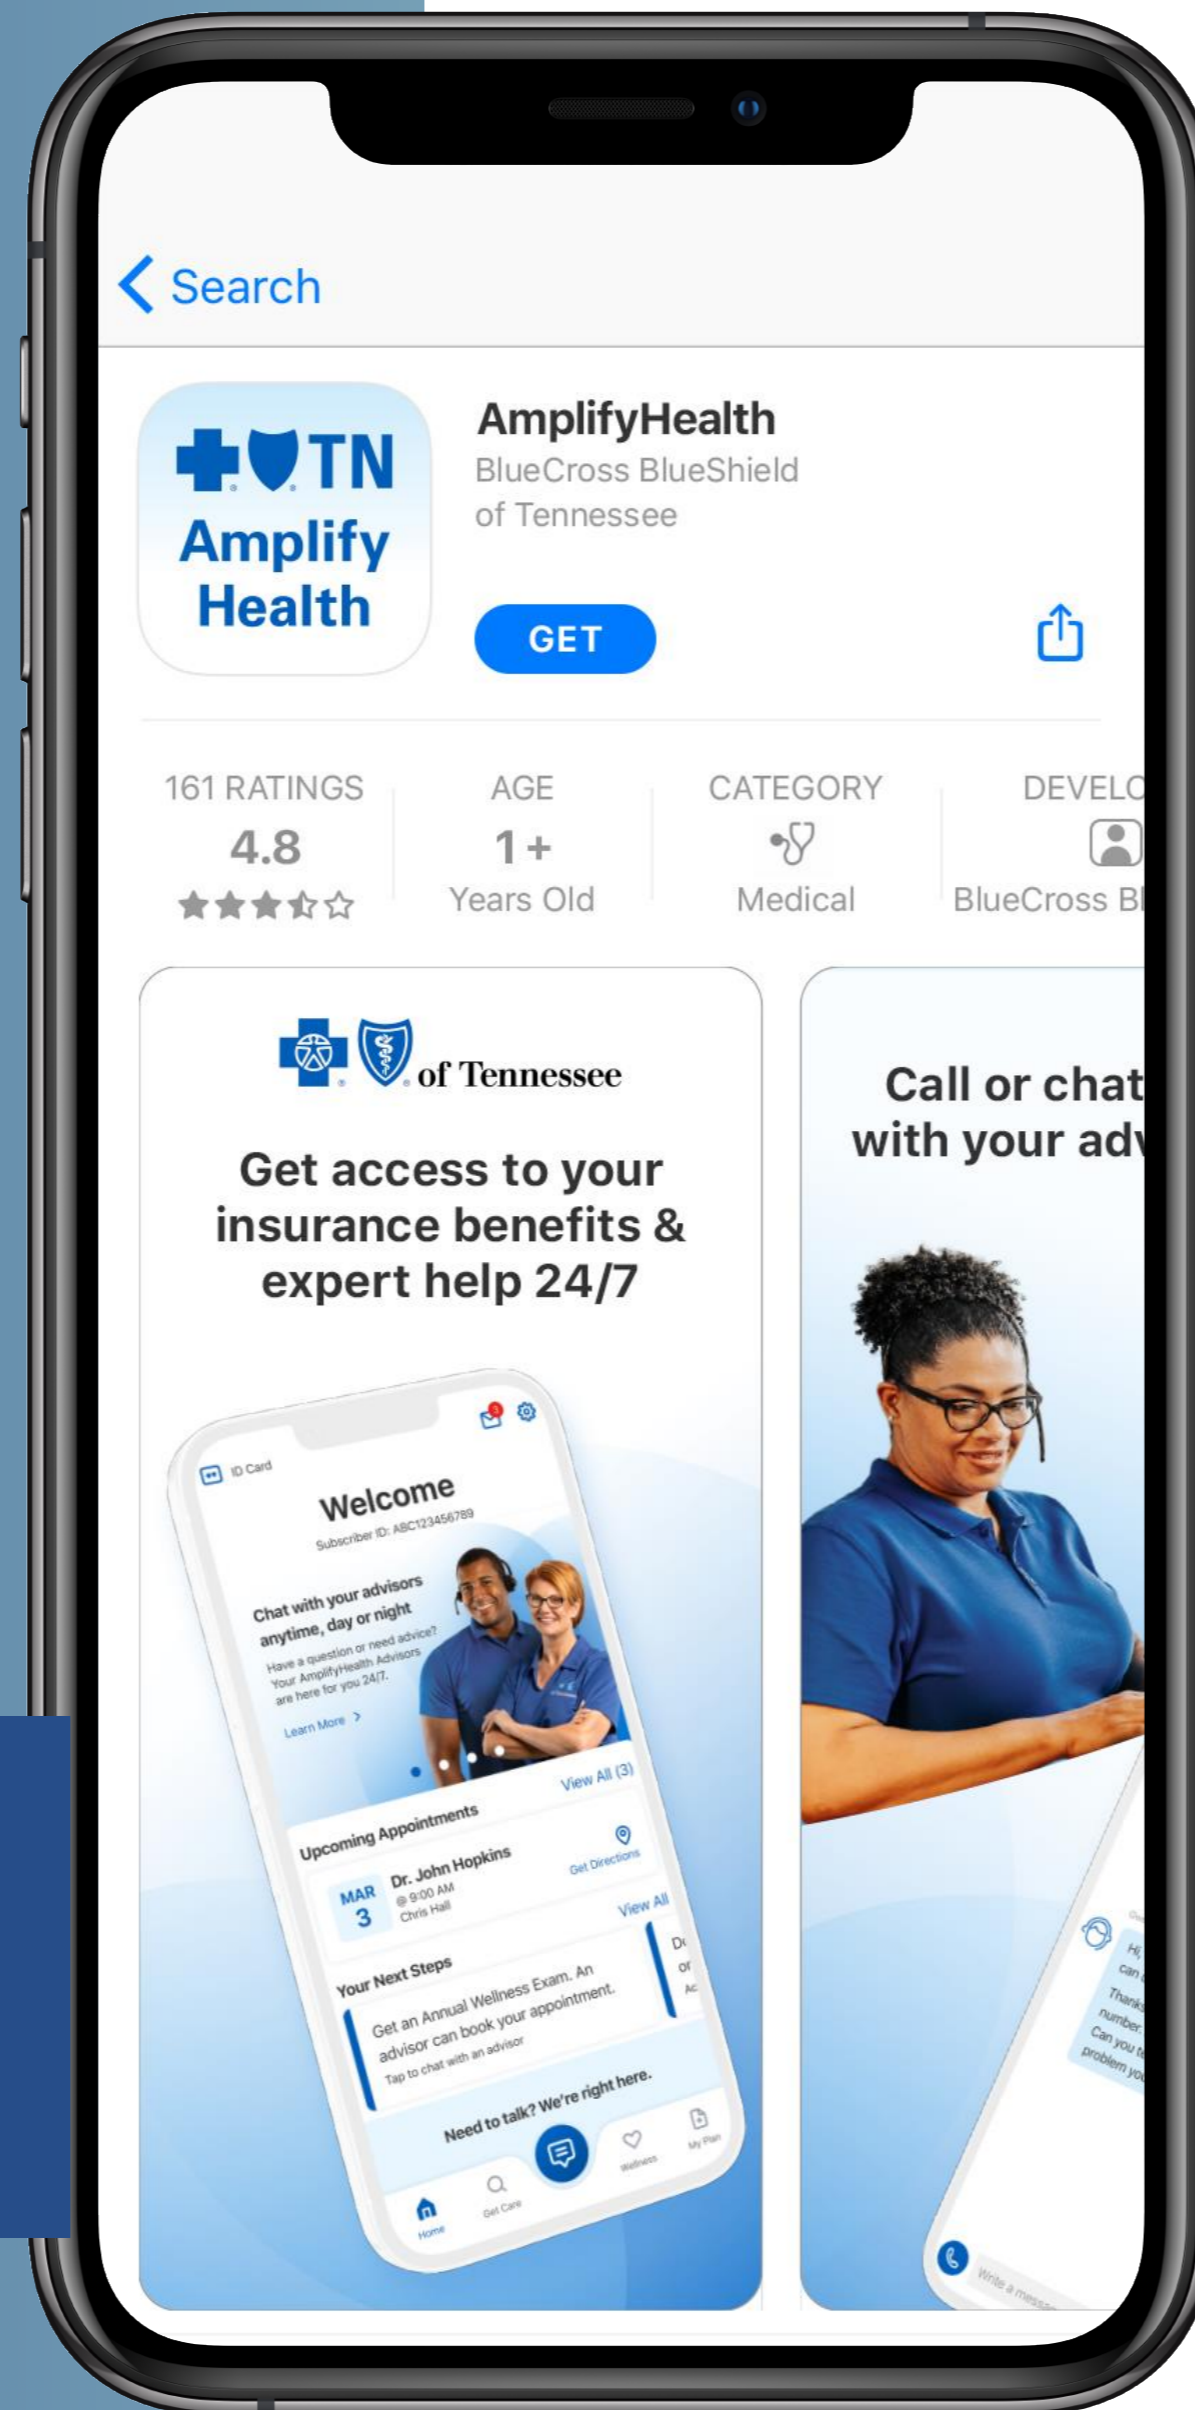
Search

TN
Amplify
Health

AmplifyHealth
BlueCross BlueShield
of Tennessee

GET

161 RATINGS
4.8

AGE
1+
Years Old

CATEGORY
Medical

DEVELO
BlueCross Bl

of Tennessee

Get access to your insurance benefits & expert help 24/7

ID Card
Welcome
Subscriber ID: ABC123456789
Chat with your advisors anytime, day or night
Have a question or need advice? Your AmplifyHealth Advisors are here for you 24/7.
Learn More >
Upcoming Appointments
View All (3)
MAR 3
Dr. John Hopkins
@ 9:00 AM
Chris Hall
Get Directions
Your Next Steps
View All
Get an Annual Wellness Exam. An advisor can book your appointment.
Tap to chat with an advisor
Need to talk? We're right here.
Home
Get Care
Wellness
My Plan

Call or chat with your adv

Write a messa